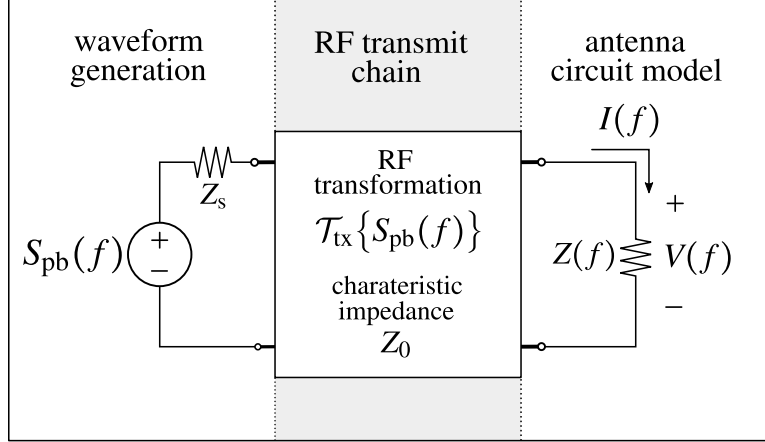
waveform generation

RF transmit chain

antenna circuit model

$I(f)$

$Z_\text{s}$

RF transformation

$\mathcal{T}_\text{tx}\{S_\text{pb}(f)\}$

$+$

$S_\text{pb}(f)$

$+$

$-$

charateristic impedance

$Z_0$

$Z(f)$

$V(f)$

$-$